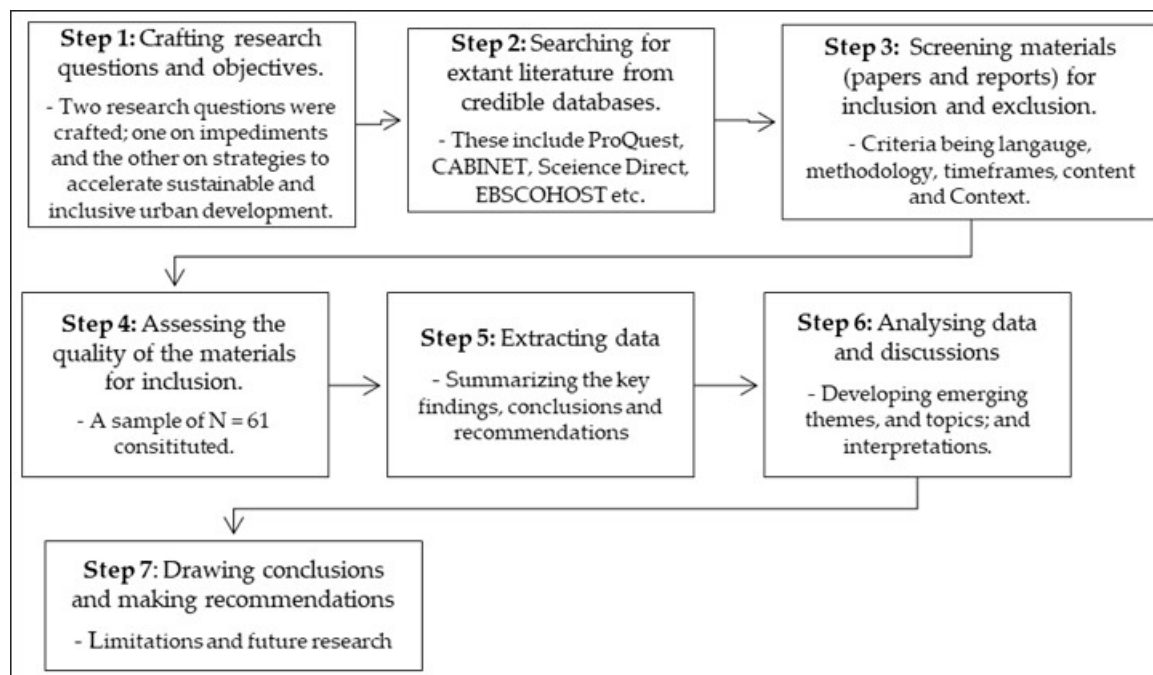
**Step 1:** Crafting research questions and objectives.

- Two research questions were crafted; one on impediments and the other on strategies to accelerate sustainable and inclusive urban development.

**Step 2:** Searching for extant literature from credible databases.

- These include ProQuest, CABINET, Sceience Direct, EBSCOHOST etc.

**Step 3:** Screening materials (papers and reports) for inclusion and exclusion.

- Criteria being langauge, methodology, timeframes, content and Context.

**Step 4:** Assessing the quality of the materials for inclusion.

- A sample of N = 61 consitituted.

**Step 5:** Extracting data

- Summarizing the key findings, conclusions and recommendations

**Step 6:** Analysing data and discussions

- Developing emerging themes, and topics; and interpretations.

**Step 7**: Drawing conclusions and making recommendations

- Limitations and future research